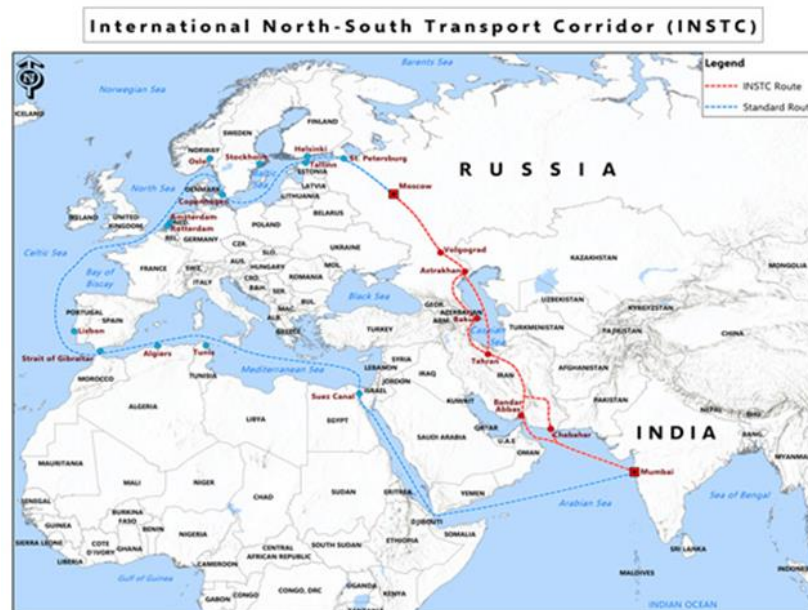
International North-South Transport Corridor (INSTC)

Legend
INSTC Route
Standard Rout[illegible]

Barents Sea
Norwegian Sea
ICELAND
FINLAND
SWEDEN
NORWAY
Oslo
Stockholm
Helsinki
Tallinn
St. Petersburg
ESTONIA
LATVIA
LITHUANIA
North Sea
DENMARK
Copenhagen
Baltic Sea
IRELAND
UNITED KINGDOM
Amsterdam
Rotterdam
BEL.
GERMANY
POLAND
BELARUS
RUSSIA
Moscow
Celtic Sea
CZE.
SLO.
UKRAINE
AUS.
HUNGARY
MOL.
FRANCE
SWI.
ROMANIA
Bay of Biscay
ITALY
CRO.
B&H.
SER.
BUL.
Volgograd
Astrakhan
KAZAKHSTAN
MONGOLIA
Black Sea
GEOR.
AZERBAIJAN
Baku
UZBEKISTAN
KYRGYZSTAN
PORTUGAL
SPAIN
Lisbon
MAC.
ALB.
GREECE
TURKEY
TURKMENISTAN
TAJIKISTAN
Caspian Sea
CHINA
Strait of Gibraltar
Algiers
Tunis
SYRIA
Tehran
AFGHANISTAN
MOROCCO
TUNISIA
Mediterranean Sea
LEBANON
ISRAEL
JORDAN
IRAQ
IRAN
ALGERIA
LIBYA
Suez Canal
EGYPT
KUWAIT
Bandar Abbas
PAKISTAN
NEPAL
SAUDI ARABIA
QATAR
U.A.E.
Chabahar
INDIA
OMAN
MAURITANIA
MALI
NIGER
CHAD
SUDAN
ERITREA
YEMEN
Mumbai
Arabian Sea
Sea of Bengal
SENEGAL
BURKINA FASO
GUINEA
BENIN
NIGERIA
DJIBOUTI
SIERRA LEONE
COTE D'IVOIRE
GHANA
CENTRAL AFRICAN REPUBLIC
SOUTH SUDAN
ETHIOPIA
SOMALIA
SRI LANKA
LIBERIA
CAMEROON
Gulf of Guinea
GABON
CONGO
CONGO, DRC
UGANDA
KENYA
MALDIVES
INDIAN OCEAN